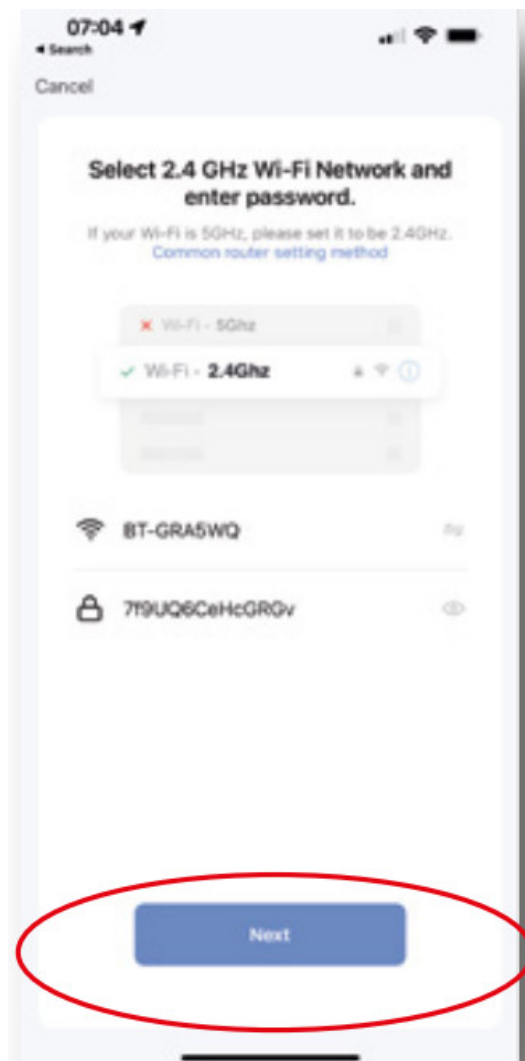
07:04
◂ Search

Cancel

Select 2.4 GHz Wi-Fi Network and enter password.

If your Wi-Fi is 5GHz, please set it to be 2.4GHz.
Common router setting method

✕ Wi-Fi - 5Ghz

✓ Wi-Fi - 2.4Ghz

BT-GRA5WQ

7f9UQ6CeHcGRGv

Next